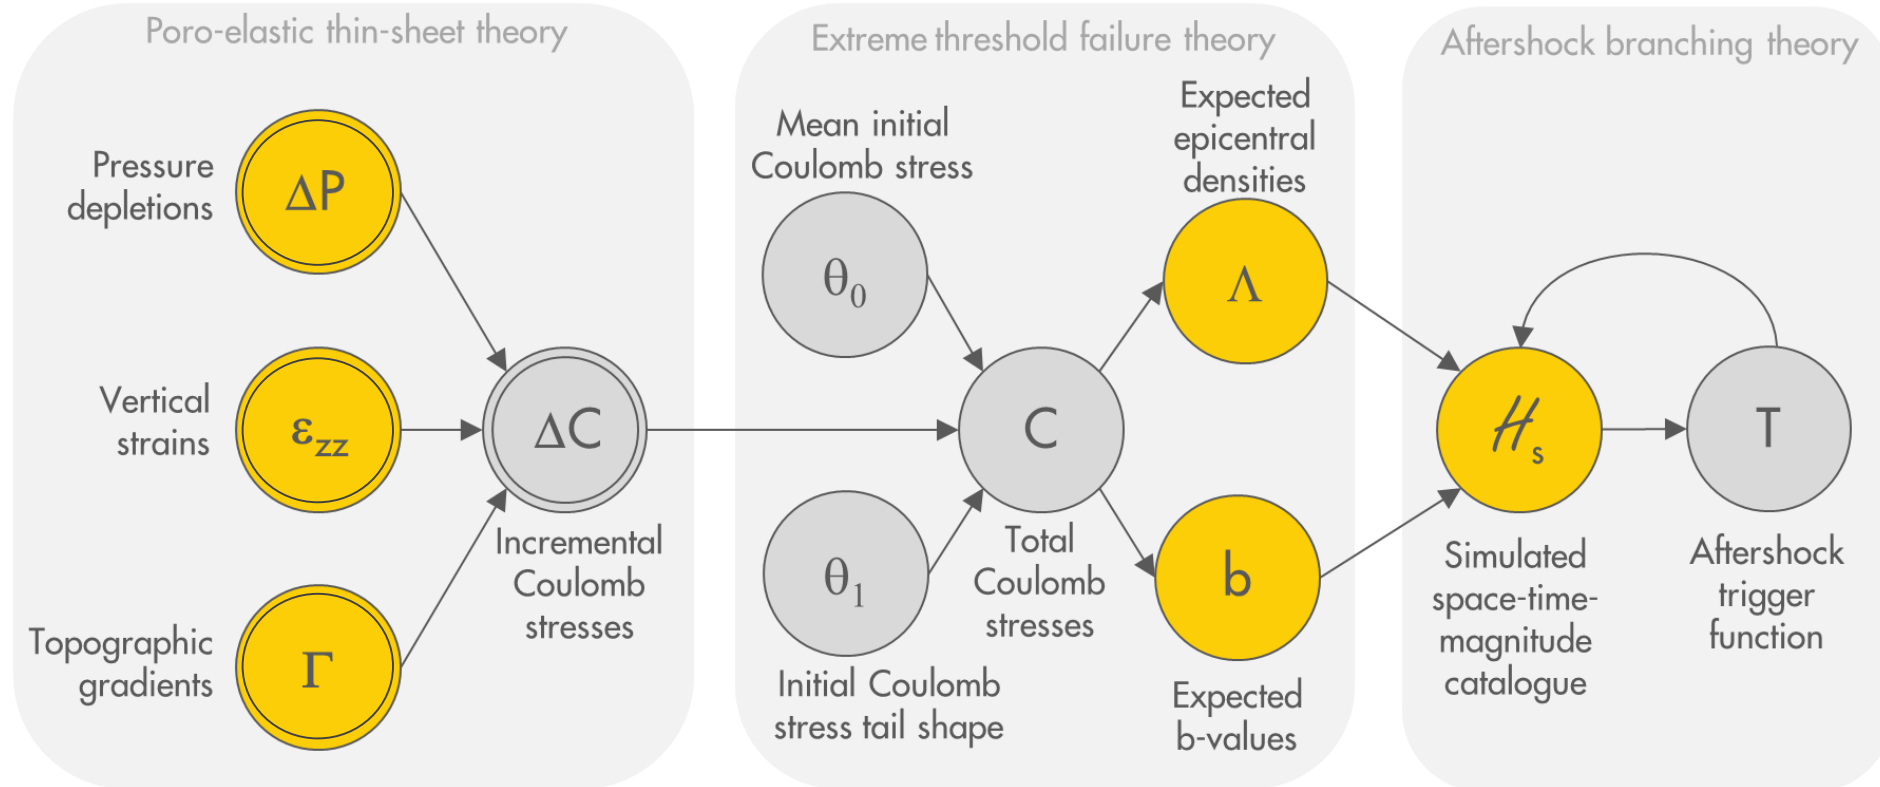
Poro-elastic thin-sheet theory

Pressure depletions
$\Delta P$

Vertical strains
$\varepsilon_{zz}$

Topographic gradients
$\Gamma$

$\Delta C$
Incremental Coulomb stresses

Extreme threshold failure theory

Mean initial Coulomb stress
$\theta_0$

$\theta_1$
Initial Coulomb stress tail shape

$C$
Total Coulomb stresses

Expected epicentral densities
$\Lambda$

$b$
Expected b-values

Aftershock branching theory

$\mathcal{H}_s$
Simulated space-time-magnitude catalogue

$T$
Aftershock trigger function